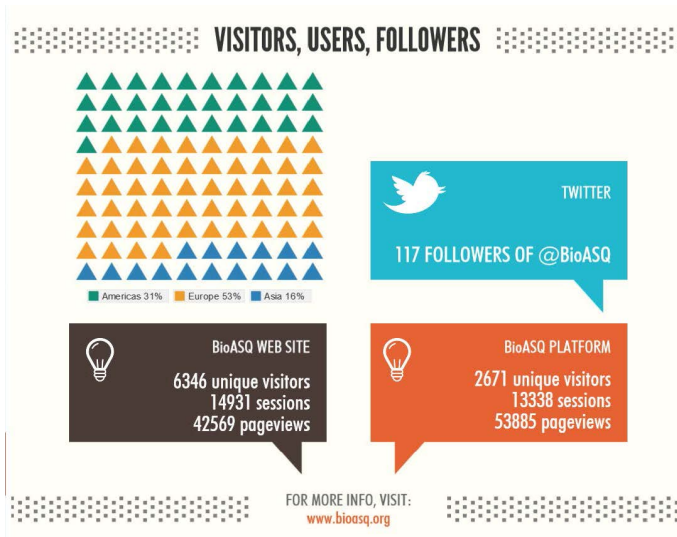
VISITORS, USERS, FOLLOWERS

Americas 31%
Europe 53%
Asia 16%

TWITTER

117 FOLLOWERS OF @BioASQ

BioASQ WEB SITE

6346 unique visitors
14931 sessions
42569 pageviews

BioASQ PLATFORM

2671 unique visitors
13338 sessions
53885 pageviews

FOR MORE INFO, VISIT:
www.bioasq.org